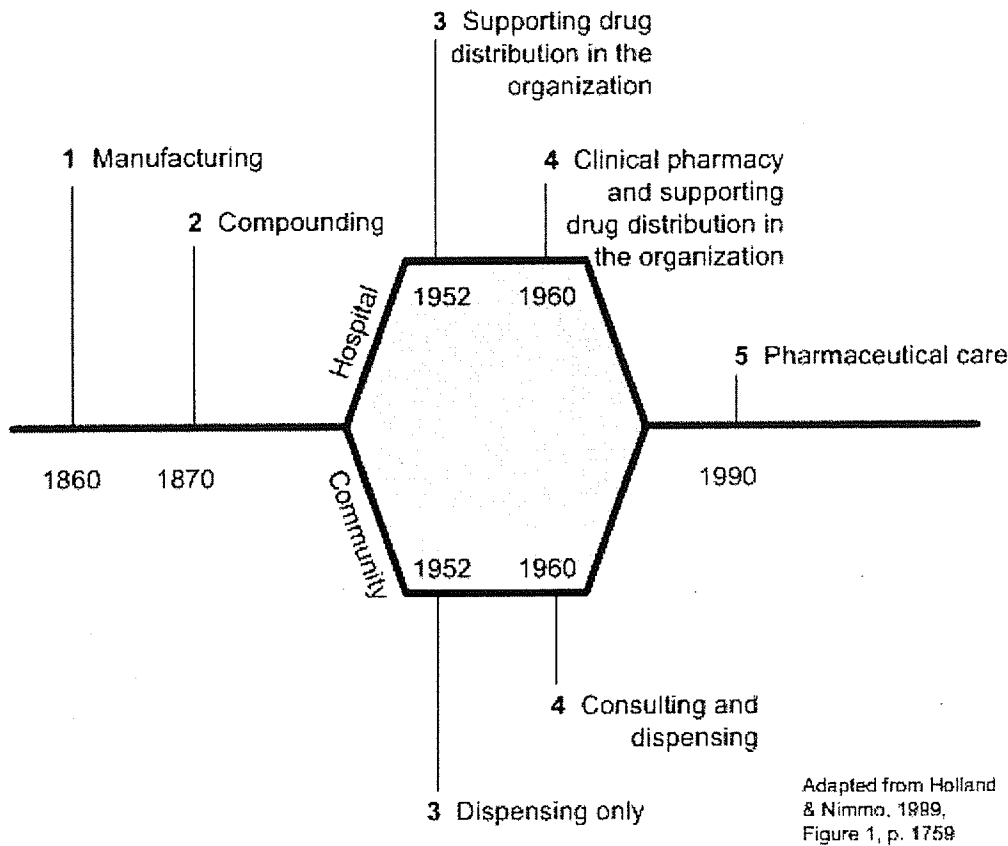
3 Supporting drug distribution in the organization

1 Manufacturing

4 Clinical pharmacy and supporting drug distribution in the organization

2 Compounding

Hospital

1952

1960

5 Pharmaceutical care

1860

1870

1990

Community

1952

1960

4 Consulting and dispensing

3 Dispensing only

Adapted from Holland & Nimmo, 1999, Figure 1, p. 1759